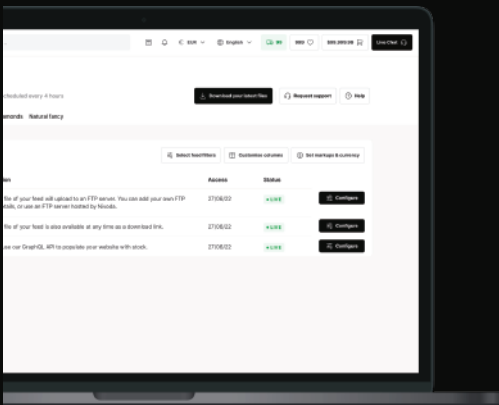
EUR English 99 999 $99,999.99 Live Chat

cheduled every 4 hours

Download your latest files Request support Help

monds Natural fancy

Select feed filters Customise columns Set markups & currency

lon Access Status

file of your feed will upload to an FTP server. You can add your own FTP etails, or use an FTP server hosted by Nivoda. 27/08/22 LIVE Configure

file of your feed is also available at any time as a download link. 27/08/22 LIVE Configure

use our GraphQL API to populate your website with stock. 27/08/22 LIVE Configure